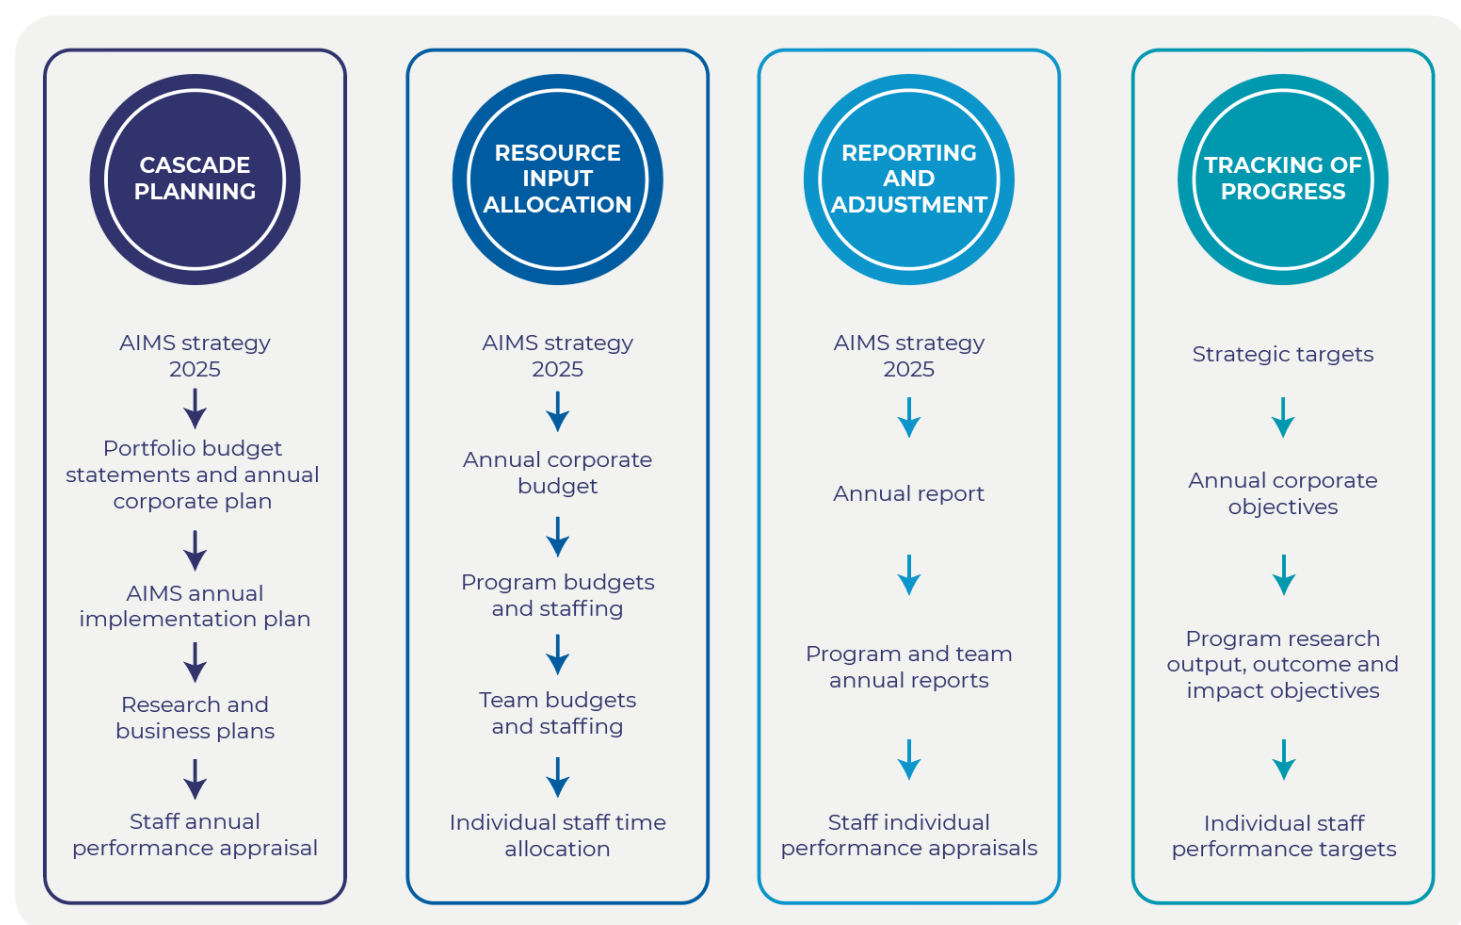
CASCADE PLANNING

AIMS strategy 2025

Portfolio budget statements and annual corporate plan

AIMS annual implementation plan

Research and business plans

Staff annual performance appraisal

RESOURCE INPUT ALLOCATION

AIMS strategy 2025

Annual corporate budget

Program budgets and staffing

Team budgets and staffing

Individual staff time allocation

REPORTING AND ADJUSTMENT

AIMS strategy 2025

Annual report

Program and team annual reports

Staff individual performance appraisals

TRACKING OF PROGRESS

Strategic targets

Annual corporate objectives

Program research output, outcome and impact objectives

Individual staff performance targets